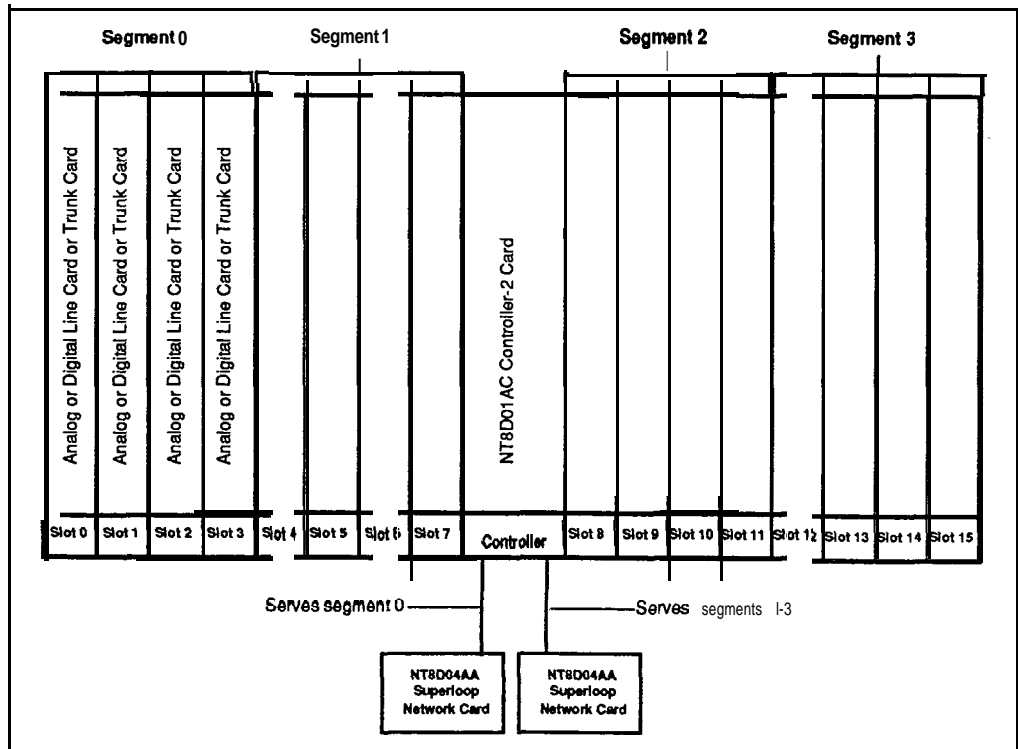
Segment 0

Segment 1

Segment 2

Segment 3

Analog or Digital Line Card or Trunk Card

Analog or Digital Line Card or Trunk Card

Analog or Digital Line Card or Trunk Card

Analog or Digital Line Card or Trunk Card

NT8D01AC Controller-2 Card

Slot 0 Slot 1 Slot 2 Slot 3 Slot 4 Slot 5 Slot 6 Slot 7 Controller Slot 8 Slot 9 Slot 10 Slot 11 Slot 12 Slot 13 Slot 14 Slot 15

Serves segment 0

Serves segments l-3

NT8D04AA Superloop Network Card

NT8D04AA Superloop Network Card